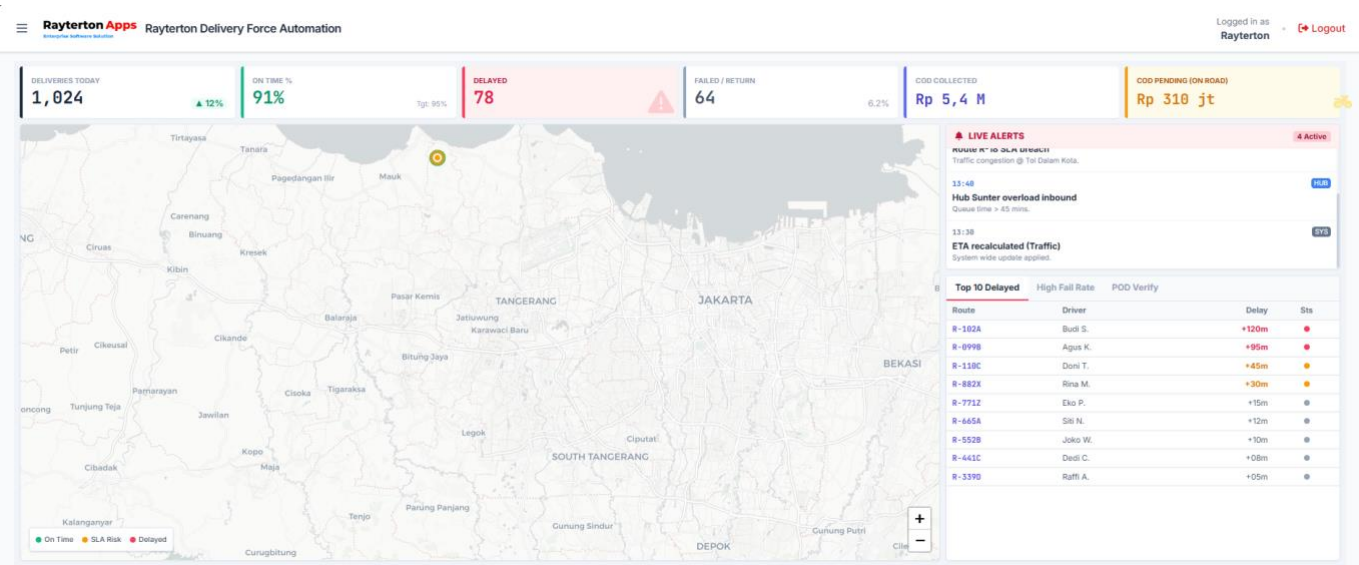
Rayterton Apps
Enterprise Software Solution
Rayterton Delivery Force Automation

Logged in as
Rayterton
Logout

| DELIVERIES TODAY | ON TIME % | DELAYED | FAILED / RETURN | COD COLLECTED | COD PENDING (ON ROAD) |
|---|---|---|---|---|---|
| 1,024 ▲ 12% | 91% Tgt: 95% | 78 | 64 6.2% | Rp 5,4 M | Rp 310 jt |

Tirtayasa
Tanara
Pagedangan Ilir
Mauk
Carenang
Binuang
NG
Ciruas
Kresek
Kibin
Pasar Kemis
TANGERANG
JAKARTA
Balaraja
Jatiuwung
Karawaci Baru
Cikande
Petir
Cikeusal
Bitung Jaya
BEKASI
Pamarayan
Cisoka
Tigaraksa
oncong
Tunjung Teja
Jawilan
Legok
Ciputat
Kopo
SOUTH TANGERANG
Cibadak
Maja
Tenjo
Parung Panjang
Kalanganyar
Gunung Sindur
Gunung Putri
Curugbitung
DEPOK
Cile
+
−
On Time
SLA Risk
Delayed

LIVE ALERTS
4 Active
Route R-18 SLA breach
Traffic congestion @ Tol Dalam Kota.
13:40
HUB
Hub Sunter overload inbound
Queue time > 45 mins.
13:30
SYS
ETA recalculated (Traffic)
System wide update applied.

Top 10 Delayed
High Fail Rate
POD Verify

| Route | Driver | Delay | Sts |
|---|---|---|---|
| R-102A | Budi S. | +120m | |
| R-099B | Agus K. | +95m | |
| R-118C | Doni T. | +45m | |
| R-882X | Rina M. | +30m | |
| R-7712 | Eko P. | +15m | |
| R-665A | Siti N. | +12m | |
| R-552B | Joko W. | +10m | |
| R-441C | Dedi C. | +08m | |
| R-3390 | Raffi A. | +05m | |